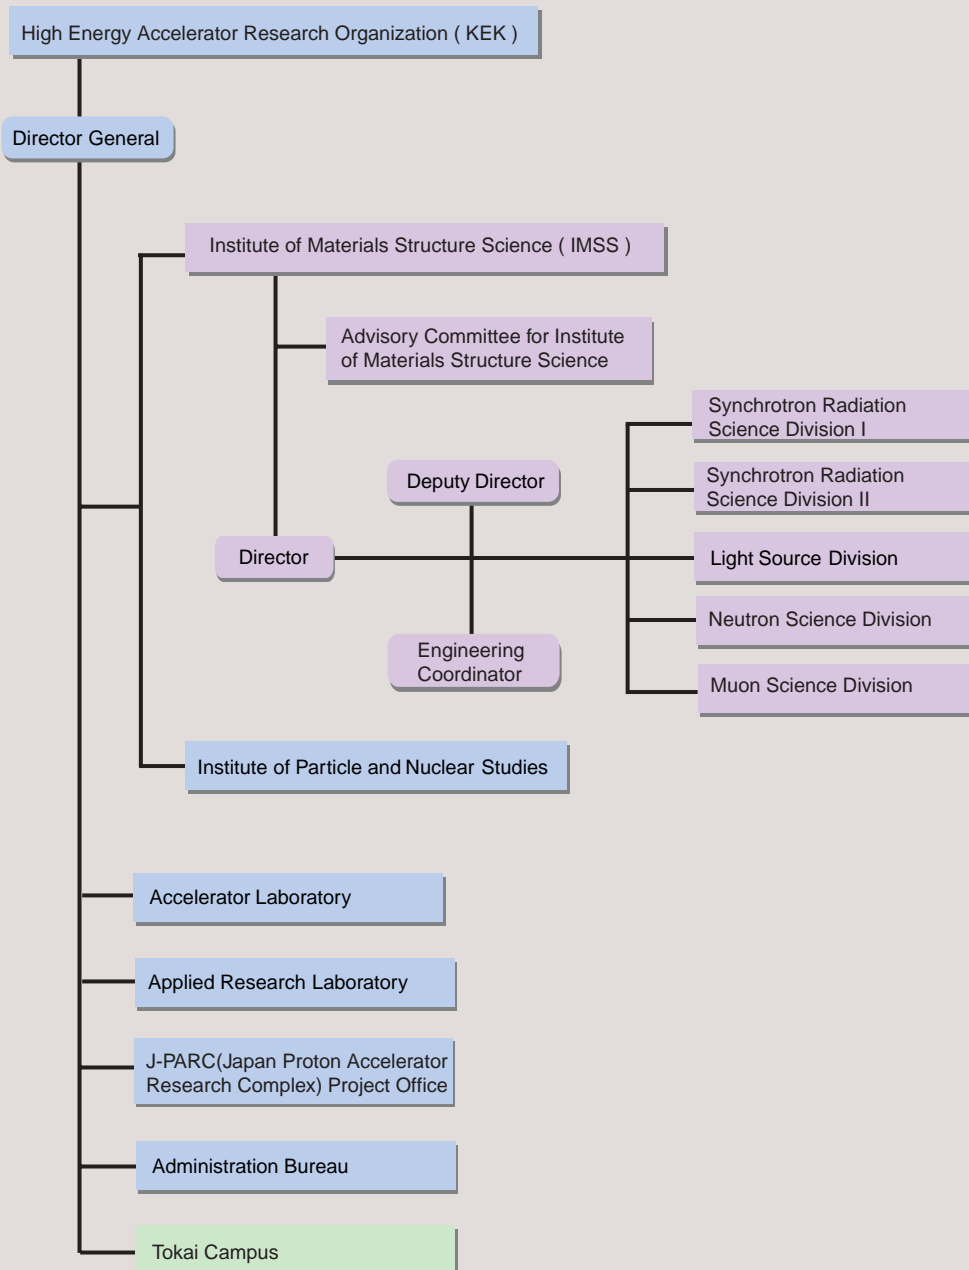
High Energy Accelerator Research Organization ( KEK )

Director General

Institute of Materials Structure Science ( IMSS )

Advisory Committee for Institute of Materials Structure Science

Synchrotron Radiation Science Division I

Synchrotron Radiation Science Division II

Deputy Director

Director

Light Source Division

Neutron Science Division

Engineering Coordinator

Muon Science Division

Institute of Particle and Nuclear Studies

Accelerator Laboratory

Applied Research Laboratory

J-PARC(Japan Proton Accelerator Research Complex) Project Office

Administration Bureau

Tokai Campus